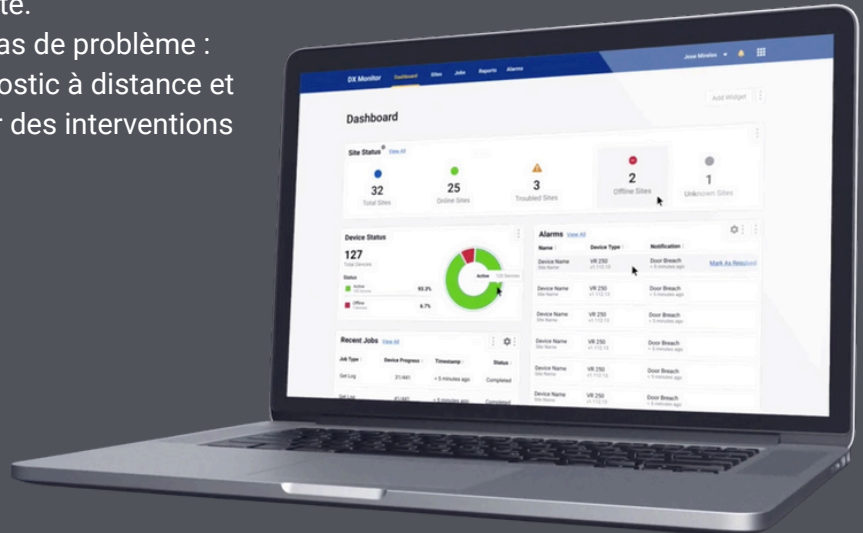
ite.
as de problème :
ostic à distance et
r des interventions

DX Monitor Dashboard Sites Jobs Reports Alarms
Jose Mireles

Dashboard
Add Widget

Site Status View All
32
Total Sites
25
Online Sites
3
Troubled Sites
2
Offline Sites
1
Unknown Sites

Device Status
127
Total Devices
Status
Active 93.3%
Offline 6.7%
Active

Alarms View All
| Name | Device Type | Notification |
|---|---|---|
| Device Name Site Name | VR 250 | Door Breach < 5 minutes ago |
| Device Name Site Name | VR 250 | Door Breach < 5 minutes ago |
| Device Name Site Name | VR 250 | Door Breach < 5 minutes ago |
| Device Name Site Name | VR 250 | Door Breach < 5 minutes ago |
| Device Name Site Name | VR 250 | Door Breach < 5 minutes ago |
Mark As Resolved

Recent Jobs View All
| Job Type | Device Progress | Timestamp | Status |
|---|---|---|---|
| Get Log | 31/441 | < 5 minutes ago | Completed |
| Get Log | 41/441 | < 5 minutes ago | Completed |